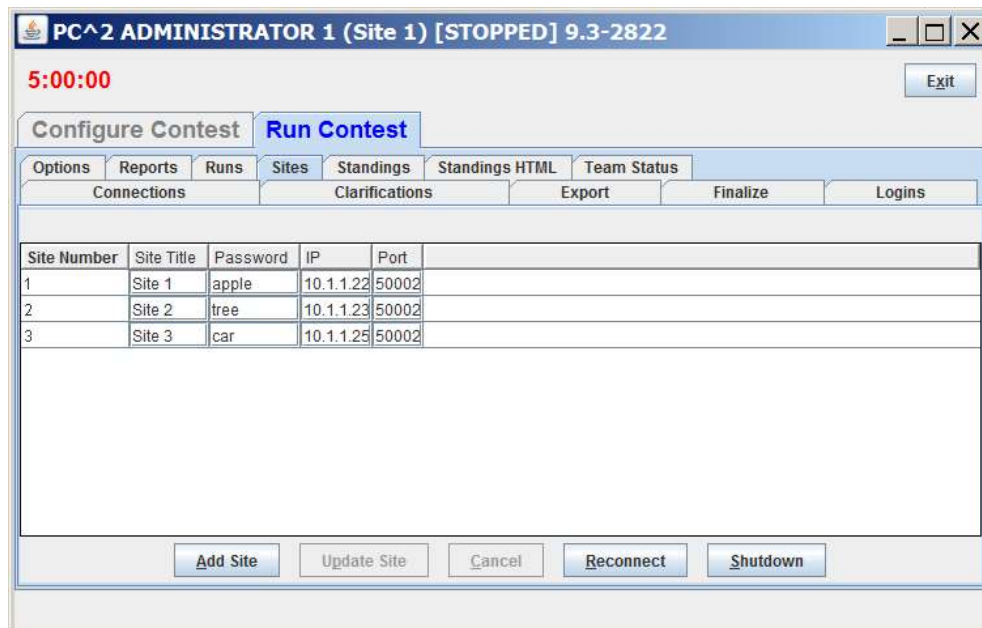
PC^2 ADMINISTRATOR 1 (Site 1) [STOPPED] 9.3-2822

5:00:00

Exit

Configure Contest | Run Contest

Options | Reports | Runs | Sites | Standings | Standings HTML | Team Status
Connections | Clarifications | Export | Finalize | Logins

| Site Number | Site Title | Password | IP | Port |
|---|---|---|---|---|
| 1 | Site 1 | apple | 10.1.1.22 | 50002 |
| 2 | Site 2 | tree | 10.1.1.23 | 50002 |
| 3 | Site 3 | car | 10.1.1.25 | 50002 |

Add Site | Update Site | Cancel | Reconnect | Shutdown